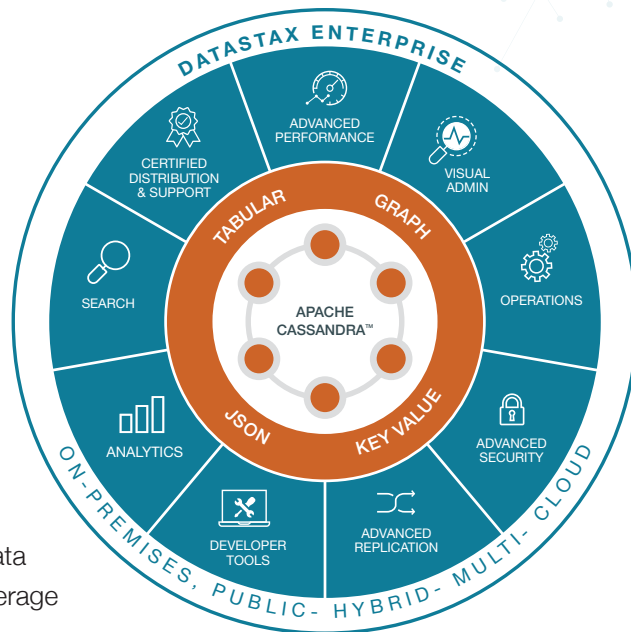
DATASTAX ENTERPRISE

ADVANCED PERFORMANCE

VISUAL ADMIN

OPERATIONS

ADVANCED SECURITY

ADVANCED REPLICATION

DEVELOPER TOOLS

ANALYTICS

SEARCH

CERTIFIED DISTRIBUTION & SUPPORT

TABULAR

GRAPH

KEY VALUE

JSON

APACHE CASSANDRA™

ON-PREMISES, PUBLIC- HYBRID- MULTI- CLOUD

ata

erage